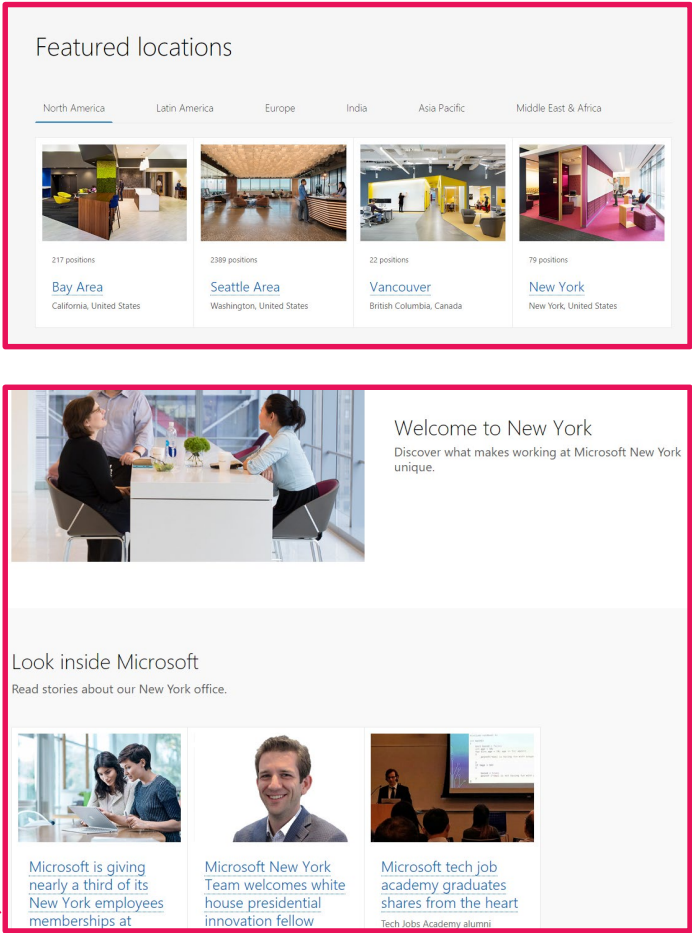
Featured locations

North America Latin America Europe India Asia Pacific Middle East & Africa

217 positions

Bay Area

California, United States

2389 positions

Seattle Area

Washington, United States

22 positions

Vancouver

British Columbia, Canada

79 positions

New York

New York, United States

Welcome to New York

Discover what makes working at Microsoft New York unique.

Look inside Microsoft

Read stories about our New York office.

Microsoft is giving nearly a third of its New York employees memberships at

Microsoft New York Team welcomes white house presidential innovation fellow

Microsoft tech job academy graduates shares from the heart

Tech Jobs Academy alumni